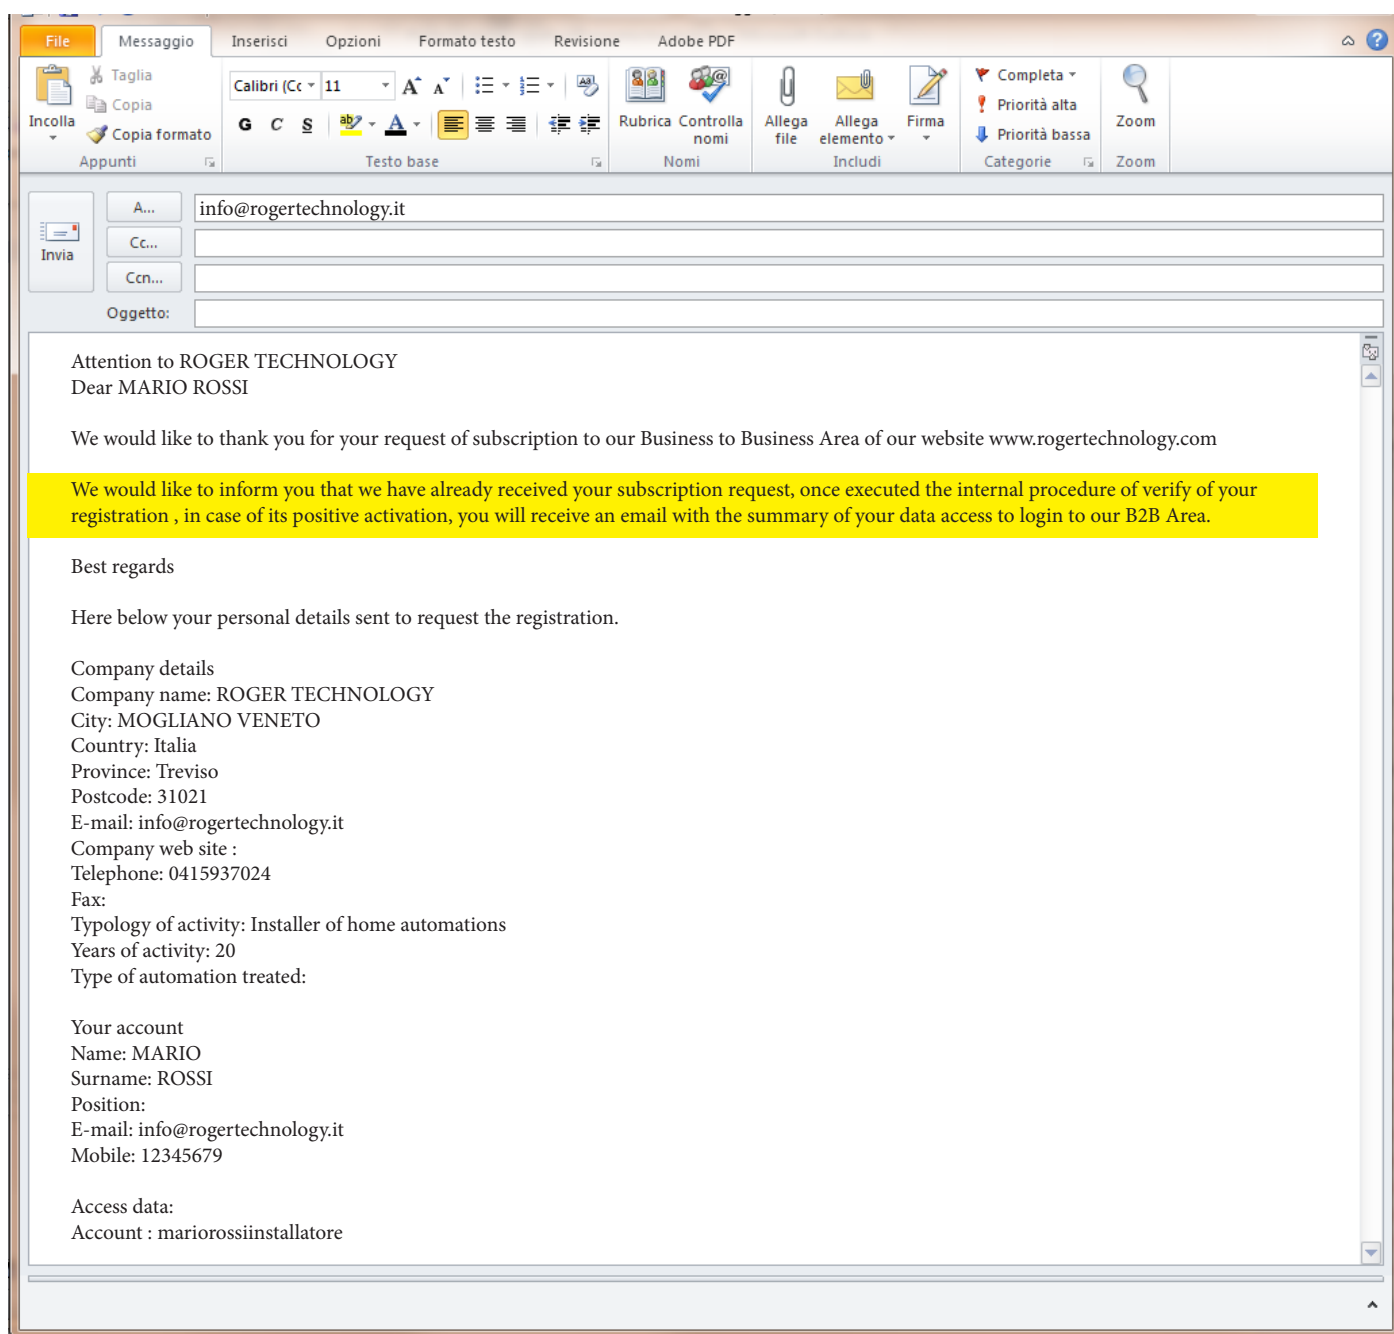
File | Messaggio | Inserisci | Opzioni | Formato testo | Revisione | Adobe PDF

Incolla | Taglia | Copia | Copia formato | Appunti

Calibri (Cc | 11 | G | C | S | Testo base

Rubrica | Controlla nomi | Nomi

Allega file | Allega elemento | Firma | Includi

Completa | Priorità alta | Priorità bassa | Categorie

Zoom | Zoom

Invia

A... info@rogertechnology.it

Cc...

Ccn...

Oggetto:

Attention to ROGER TECHNOLOGY
Dear MARIO ROSSI

We would like to thank you for your request of subscription to our Business to Business Area of our website www.rogertechnology.com

We would like to inform you that we have already received your subscription request, once executed the internal procedure of verify of your registration , in case of its positive activation, you will receive an email with the summary of your data access to login to our B2B Area.

Best regards

Here below your personal details sent to request the registration.

Company details
Company name: ROGER TECHNOLOGY
City: MOGLIANO VENETO
Country: Italia
Province: Treviso
Postcode: 31021
E-mail: info@rogertechnology.it
Company web site :
Telephone: 0415937024
Fax:
Typology of activity: Installer of home automations
Years of activity: 20
Type of automation treated:

Your account
Name: MARIO
Surname: ROSSI
Position:
E-mail: info@rogertechnology.it
Mobile: 12345679

Access data:
Account : mariorossiinstallatore